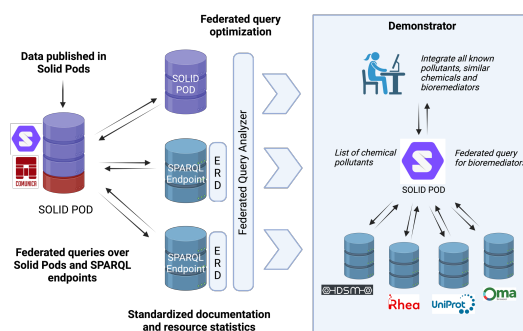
Data published in Solid Pods

Federated query optimization

SOLID POD

SOLID POD

SPARQL Endpoint

ERD

SPARQL Endpoint

ERD

Federated Query Analyzer

Federated queries over Solid Pods and SPARQL endpoints

Standardized documentation and resource statistics

Demonstrator

Integrate all known pollutants, similar chemicals and bioremediators

List of chemical pollutants

Federated query for bioremediators

SOLID POD

IDSM

Rhea

UniProt

Oma